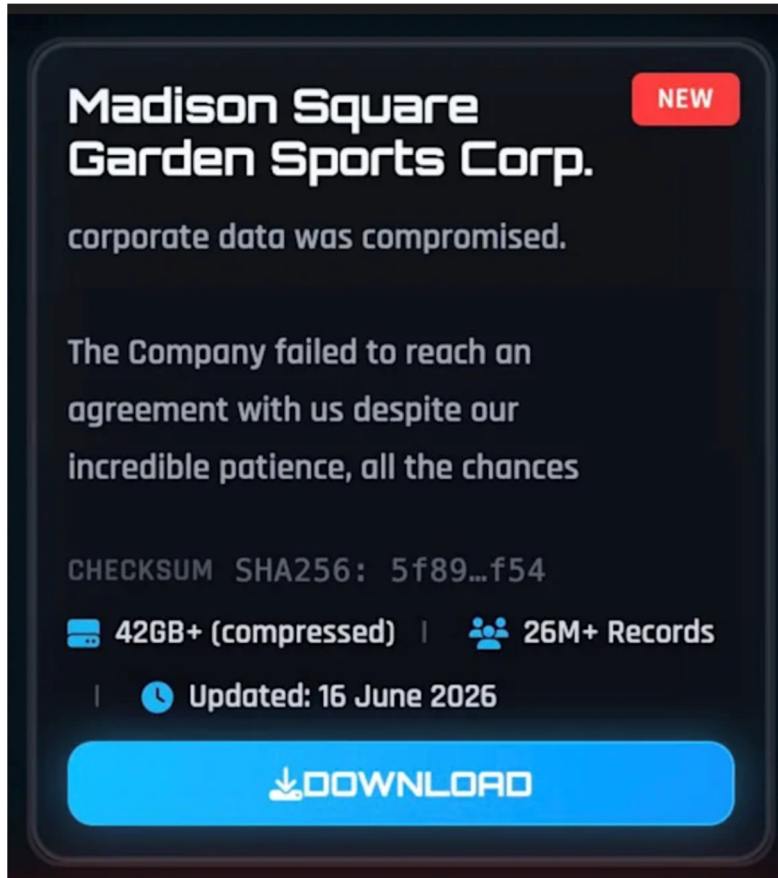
Madison Square Garden Sports Corp.

NEW

corporate data was compromised.

The Company failed to reach an agreement with us despite our incredible patience, all the chances

CHECKSUM SHA256: 5f89…f54

42GB+ (compressed) | 26M+ Records

| Updated: 16 June 2026

DOWNLOAD